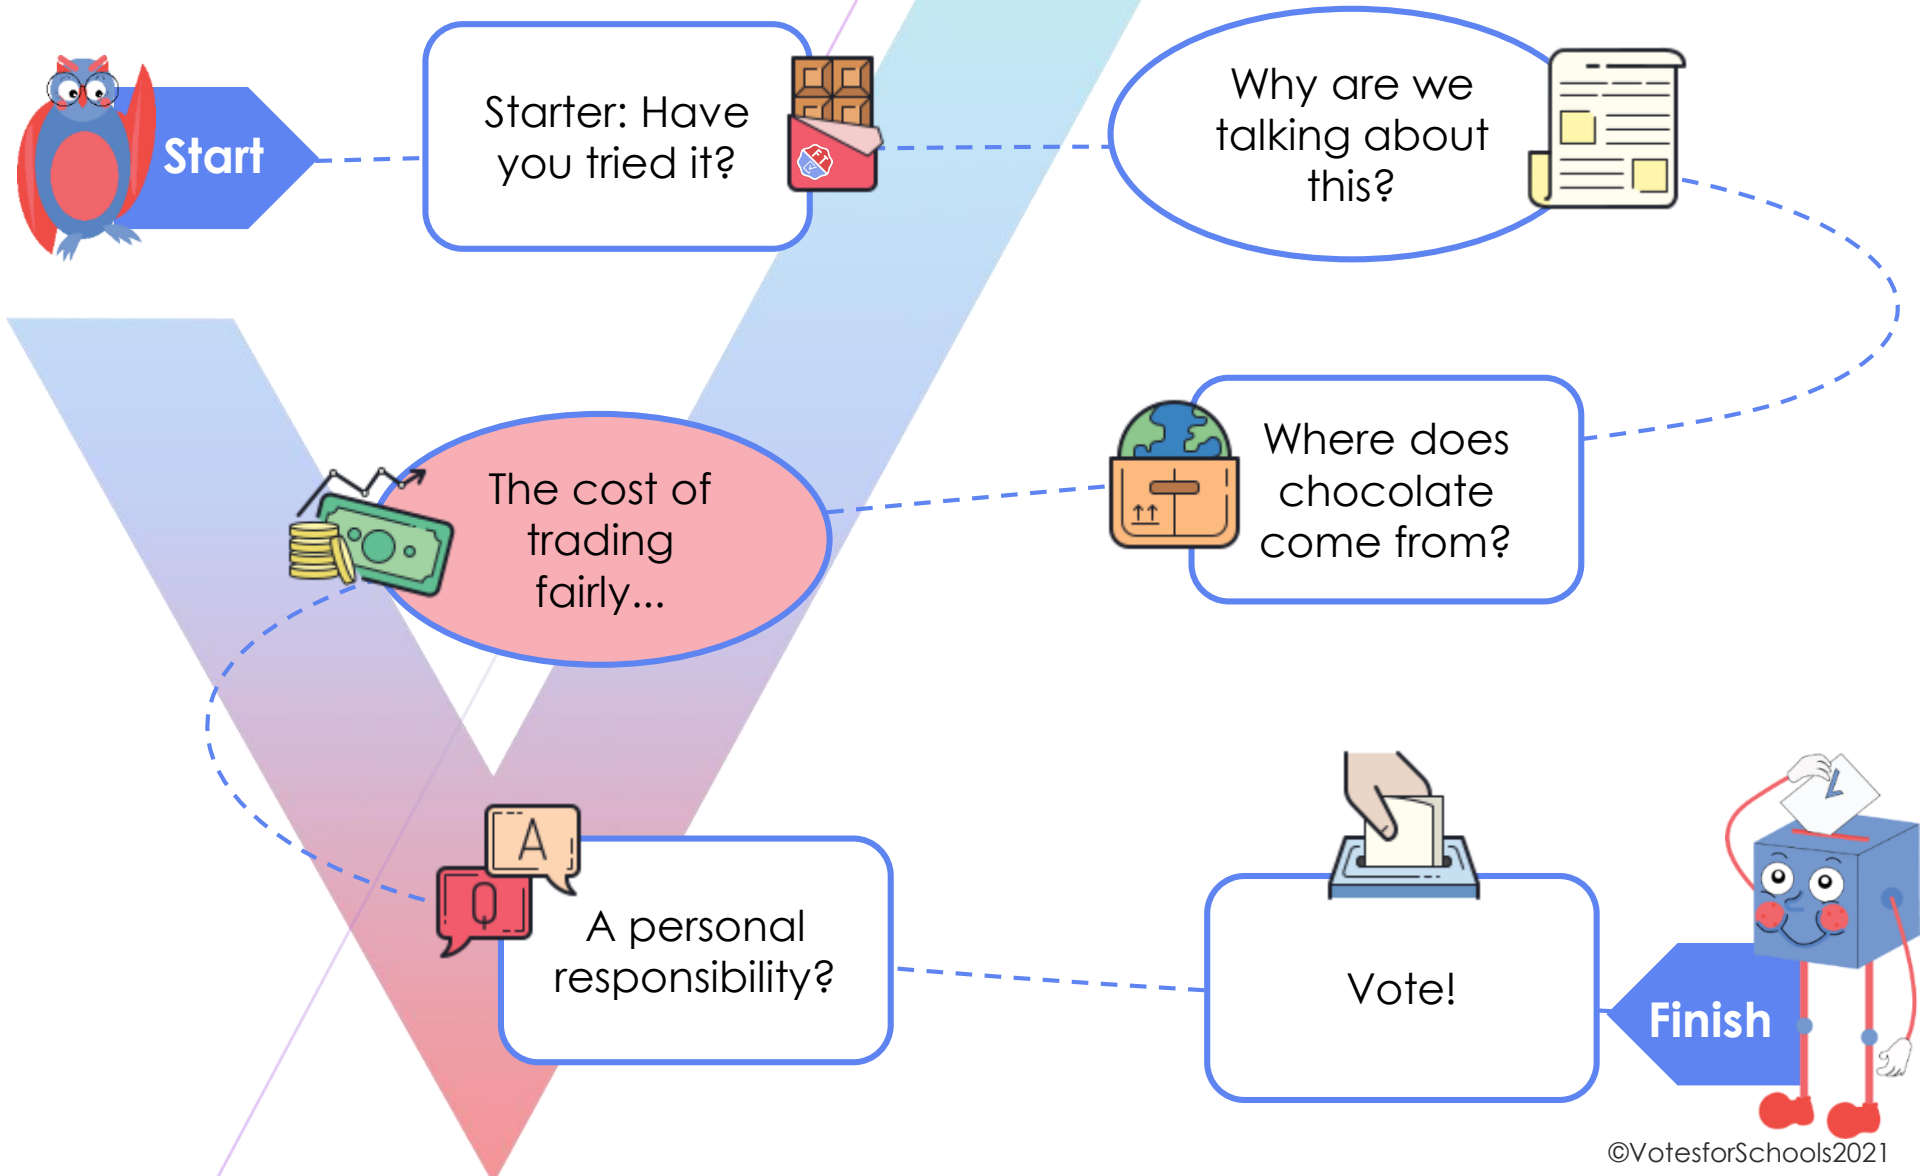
Start

Starter: Have you tried it?

Why are we talking about this?

Where does chocolate come from?

The cost of trading fairly...

A personal responsibility?

A

Q

Vote!

Finish

©VotesforSchools2021